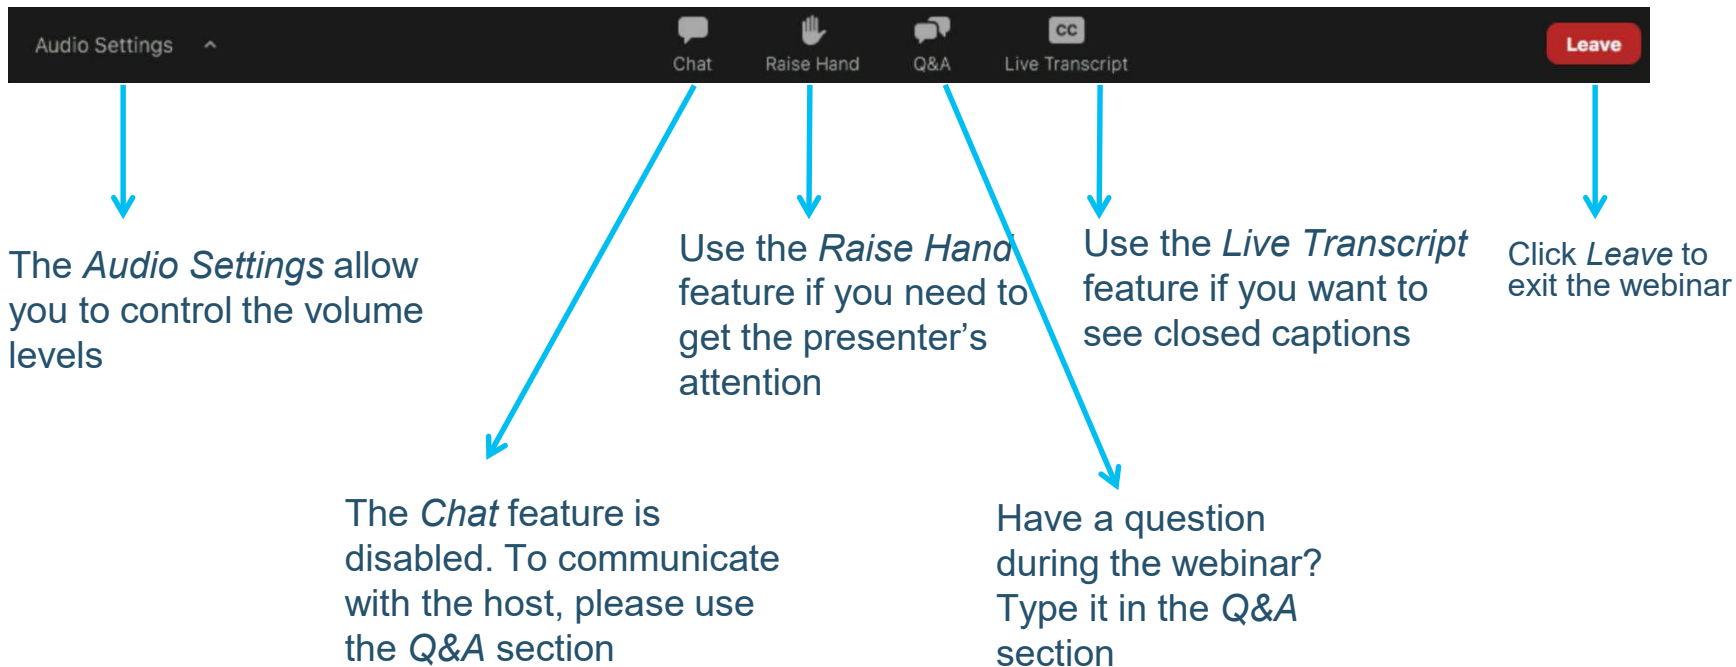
Audio Settings

Chat

Raise Hand

Q&A

CC

Live Transcript

Leave

The *Audio Settings* allow you to control the volume levels

Use the *Raise Hand* feature if you need to get the presenter’s attention

Use the *Live Transcript* feature if you want to see closed captions

Click *Leave* to exit the webinar

The *Chat* feature is disabled. To communicate with the host, please use the *Q&A* section

Have a question during the webinar? Type it in the *Q&A* section